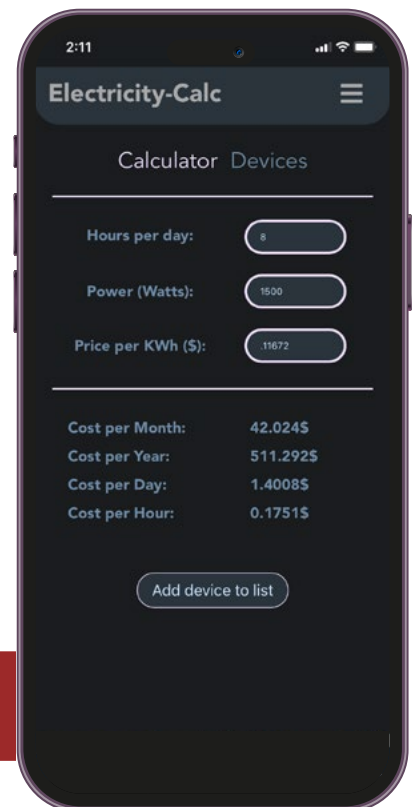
2:11

Electricity-Calc

Calculator Devices

Hours per day: 8

Power (Watts): 1500

Price per KWh ($): .11672

Cost per Month: 42.024$
Cost per Year: 511.292$
Cost per Day: 1.4008$
Cost per Hour: 0.1751$

Add device to list